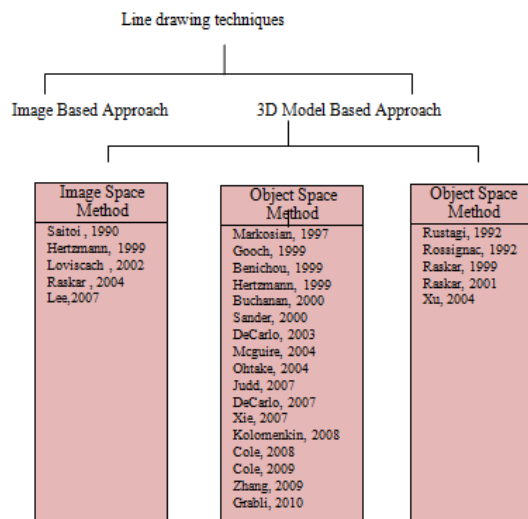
Line drawing techniques

Image Based Approach

3D Model Based Approach

Image Space Method

Saitoi , 1990
Hertzmann, 1999
Loviscach , 2002
Raskar , 2004
Lee,2007

Object Space Method

Markosian, 1997
Gooch, 1999
Benichou, 1999
Hertzmann, 1999
Buchanan, 2000
Sander, 2000
DeCarlo, 2003
Mcguire, 2004
Ohtake, 2004
Judd, 2007
DeCarlo, 2007
Xie, 2007
Kolomenkin, 2008
Cole, 2008
Cole, 2009
Zhang, 2009
Grabli, 2010

Object Space Method

Rustagi, 1992
Rossignac, 1992
Raskar, 1999
Raskar, 2001
Xu, 2004